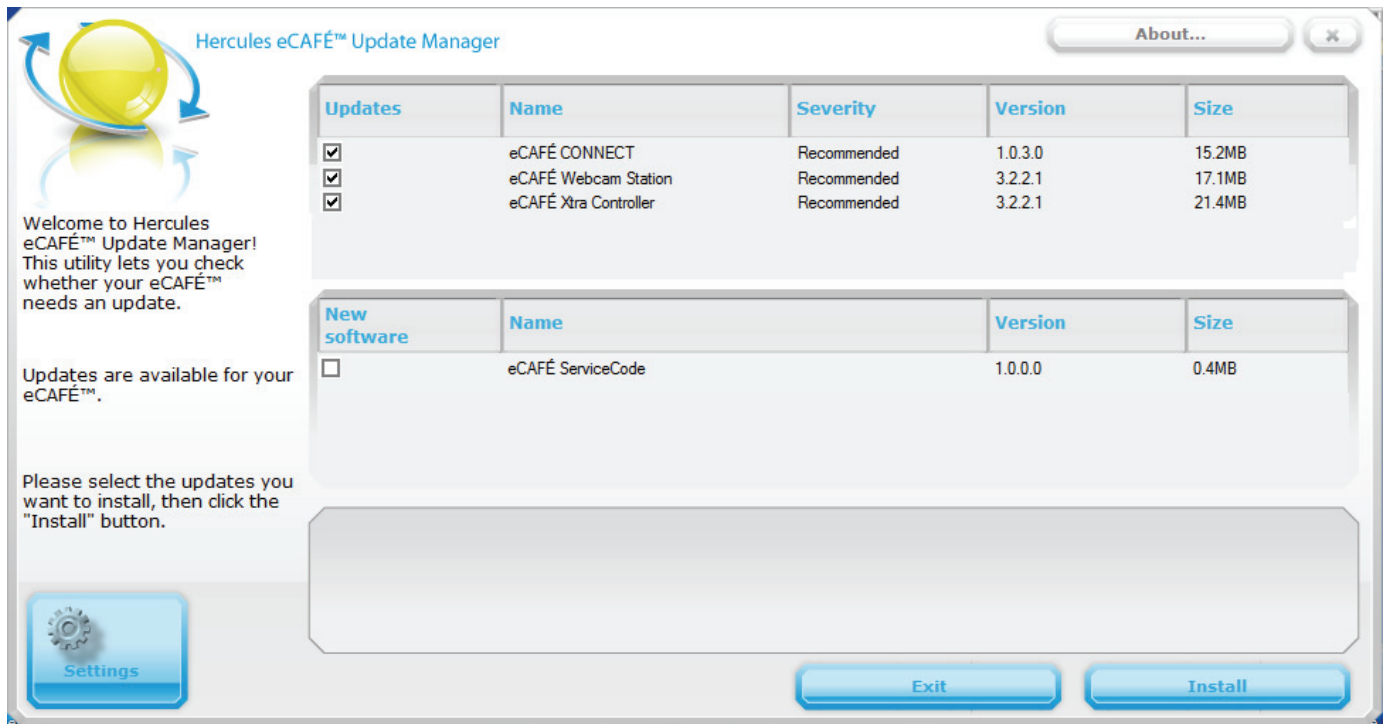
Hercules eCAFÉ™ Update Manager

About...

×

Welcome to Hercules eCAFÉ™ Update Manager! This utility lets you check whether your eCAFÉ™ needs an update.

Updates are available for your eCAFÉ™.

Please select the updates you want to install, then click the "Install" button.

| Updates | Name | Severity | Version | Size |
|---|---|---|---|---|
| ☑ | eCAFÉ CONNECT | Recommended | 1.0.3.0 | 15.2MB |
| ☑ | eCAFÉ Webcam Station | Recommended | 3.2.2.1 | 17.1MB |
| ☑ | eCAFÉ Xtra Controller | Recommended | 3.2.2.1 | 21.4MB |

| New software | Name | Version | Size |
|---|---|---|---|
| ☐ | eCAFÉ ServiceCode | 1.0.0.0 | 0.4MB |

Settings

Exit

Install